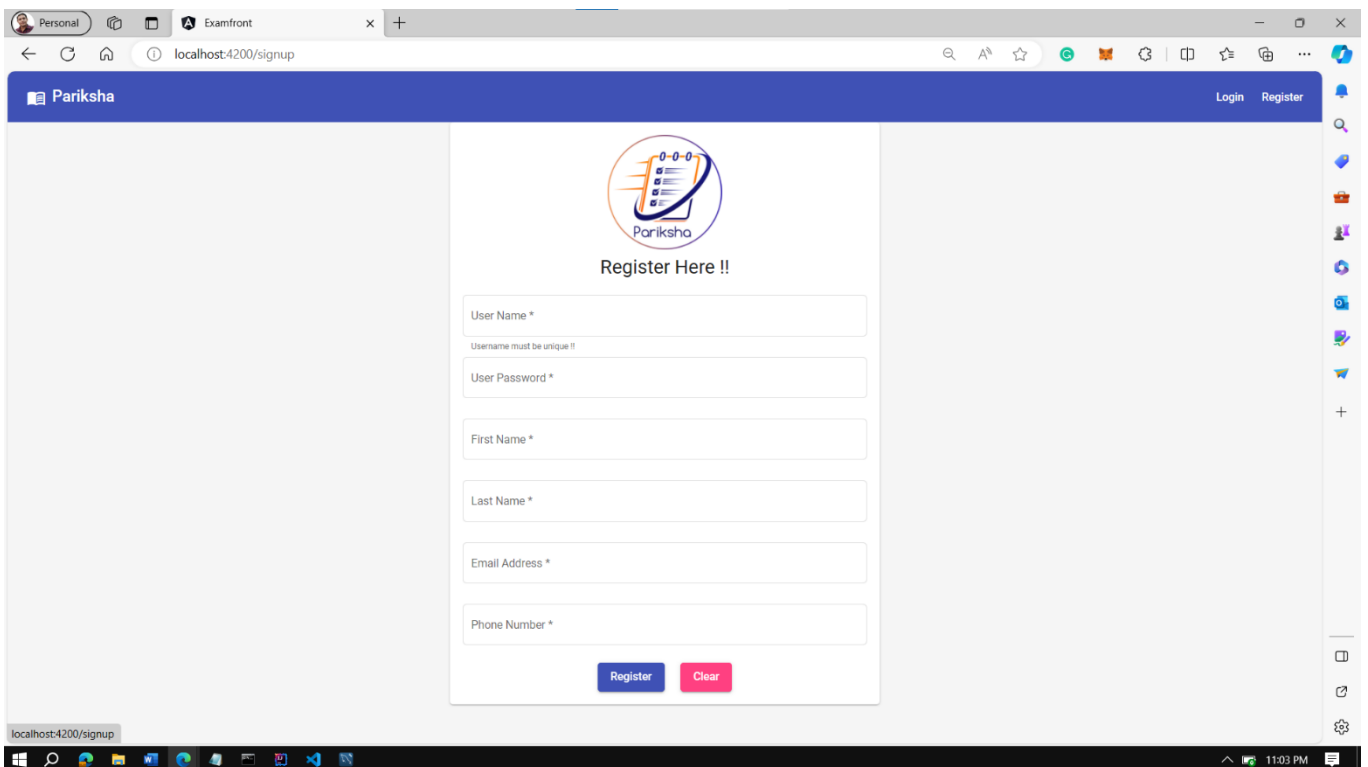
Personal

Examfront

localhost:4200/signup

Pariksha

Login Register

Pariksha

Register Here !!

User Name *

Username must be unique !!

User Password *

First Name *

Last Name *

Email Address *

Phone Number *

Register Clear

localhost:4200/signup

11:03 PM